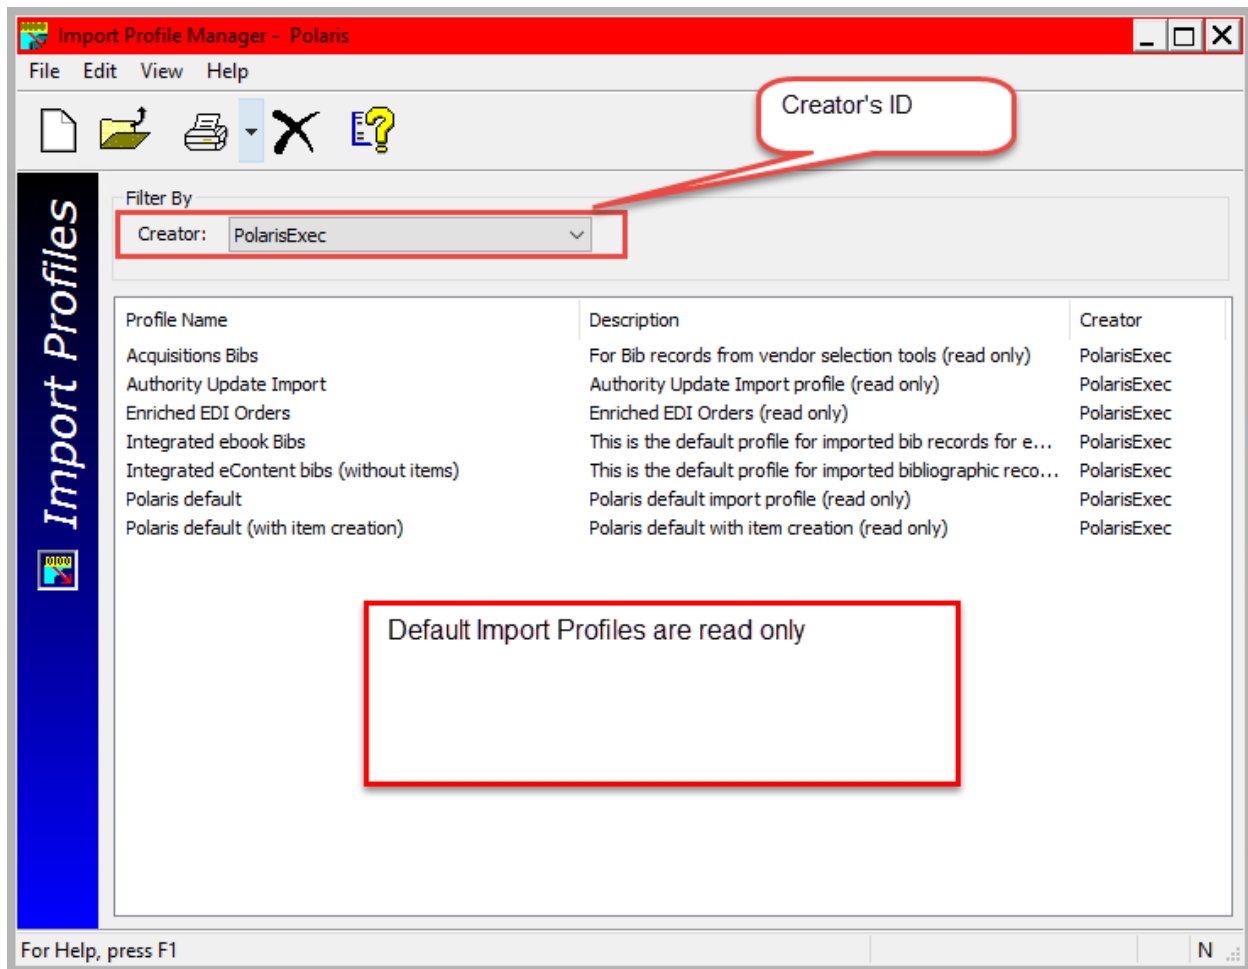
Import Profile Manager - Polaris

File Edit View Help

Creator's ID

Import Profiles

Filter By

Creator: PolarisExec

| Profile Name | Description | Creator |
|---|---|---|
| Acquisitions Bibs | For Bib records from vendor selection tools (read only) | PolarisExec |
| Authority Update Import | Authority Update Import profile (read only) | PolarisExec |
| Enriched EDI Orders | Enriched EDI Orders (read only) | PolarisExec |
| Integrated ebook Bibs | This is the default profile for imported bib records for e... | PolarisExec |
| Integrated eContent bibs (without items) | This is the default profile for imported bibliographic reco... | PolarisExec |
| Polaris default | Polaris default import profile (read only) | PolarisExec |
| Polaris default (with item creation) | Polaris default with item creation (read only) | PolarisExec |

Default Import Profiles are read only

For Help, press F1

N